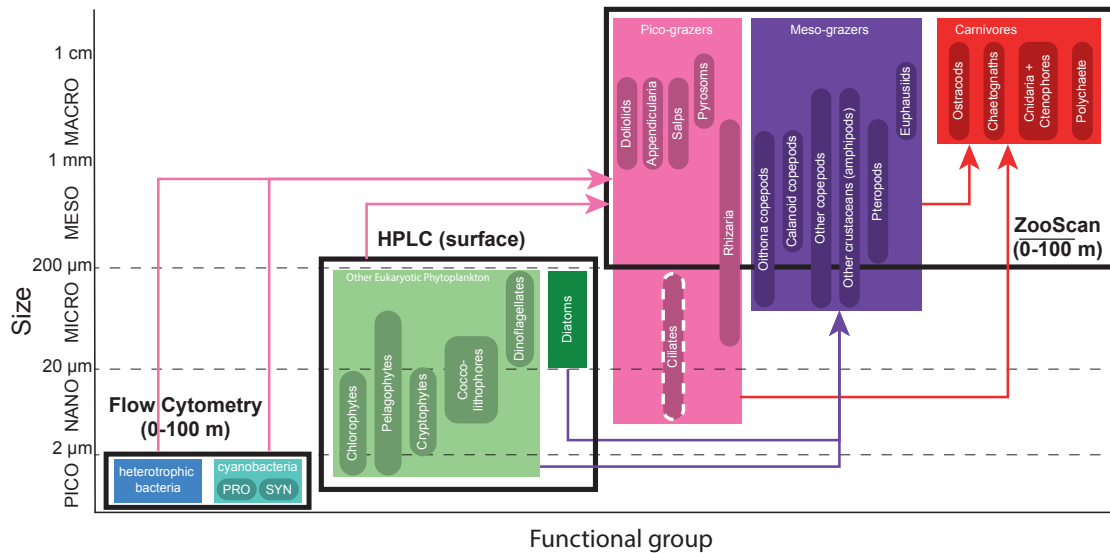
1 cm
MACRO
1 mm
MESO
200 µm
MICRO
20 µm
NANO
2 µm
PICO
Size

Pico-grazers
Doliolids
Appendicularia
Salps
Pyrosoms
Rhizaria
Ciliates

Meso-grazers
Oithona copepods
Calanoid copepods
Other copepods
Other crustaceans (amphipods)
Pteropods
Euphausiids

Carnivores
Ostracods
Chaetognaths
Cnidaria + Ctenophores
Polychaete

ZooScan
(0-100 m)

HPLC (surface)
Other Eukaryotic Phytoplankton
Chlorophytes
Pelagophytes
Cryptophytes
Cocco-lithophores
Dinoflagellates
Diatoms

Flow Cytometry
(0-100 m)
heterotrophic bacteria
cyanobacteria
PRO
SYN

Functional group